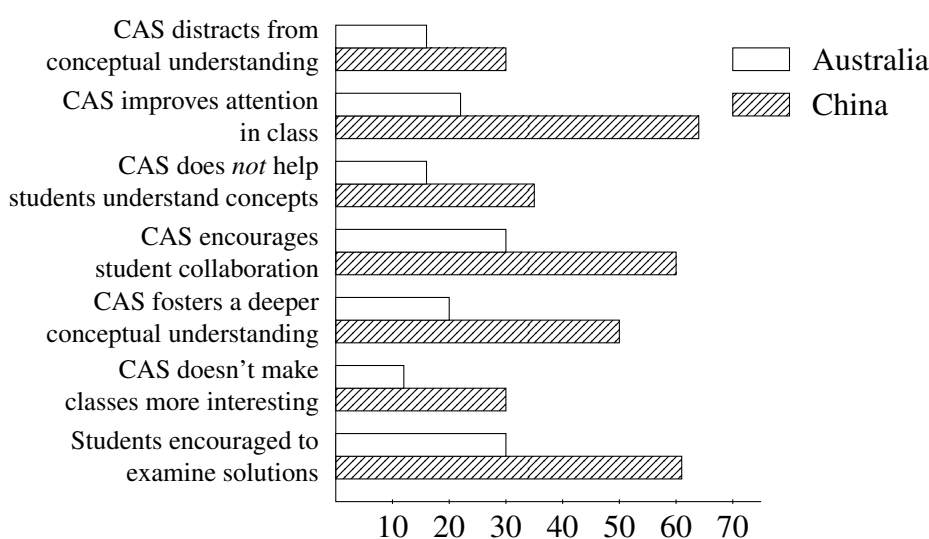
CAS distracts from conceptual understanding

CAS improves attention in class

CAS does *not* help students understand concepts

CAS encourages student collaboration

CAS fosters a deeper conceptual understanding

CAS doesn't make classes more interesting

Students encouraged to examine solutions

Australia
China

10 20 30 40 50 60 70